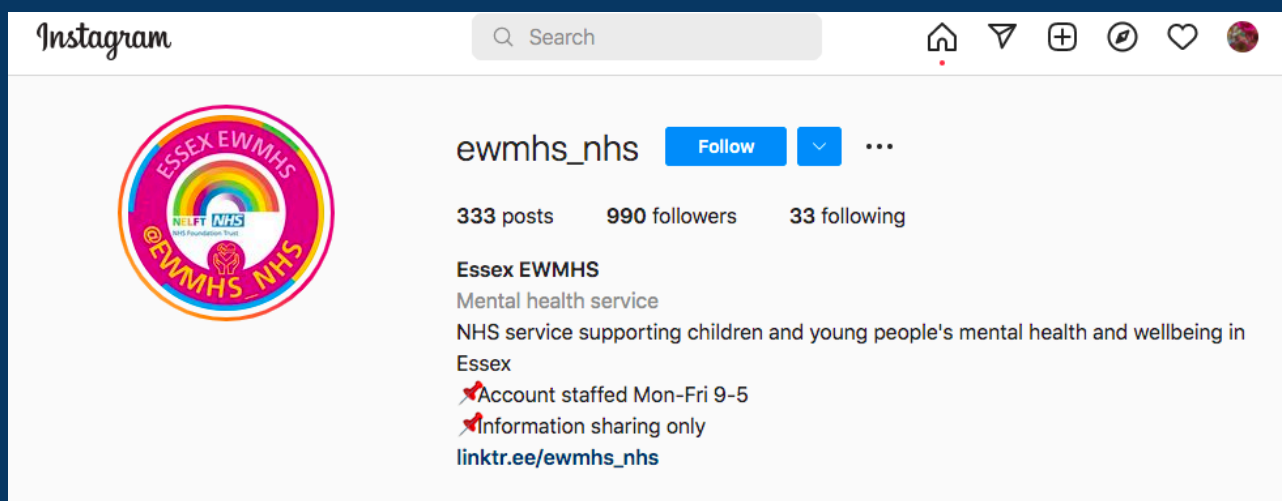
Instagram

Search

ESSEX EWMHS
NELFT NHS
NHS Foundation Trust
@EWMHS_NHS

ewmhs_nhs Follow

333 posts 990 followers 33 following

Essex EWMHS
Mental health service
NHS service supporting children and young people's mental health and wellbeing in Essex
📌Account staffed Mon-Fri 9-5
📌Information sharing only
linktr.ee/ewmhs_nhs